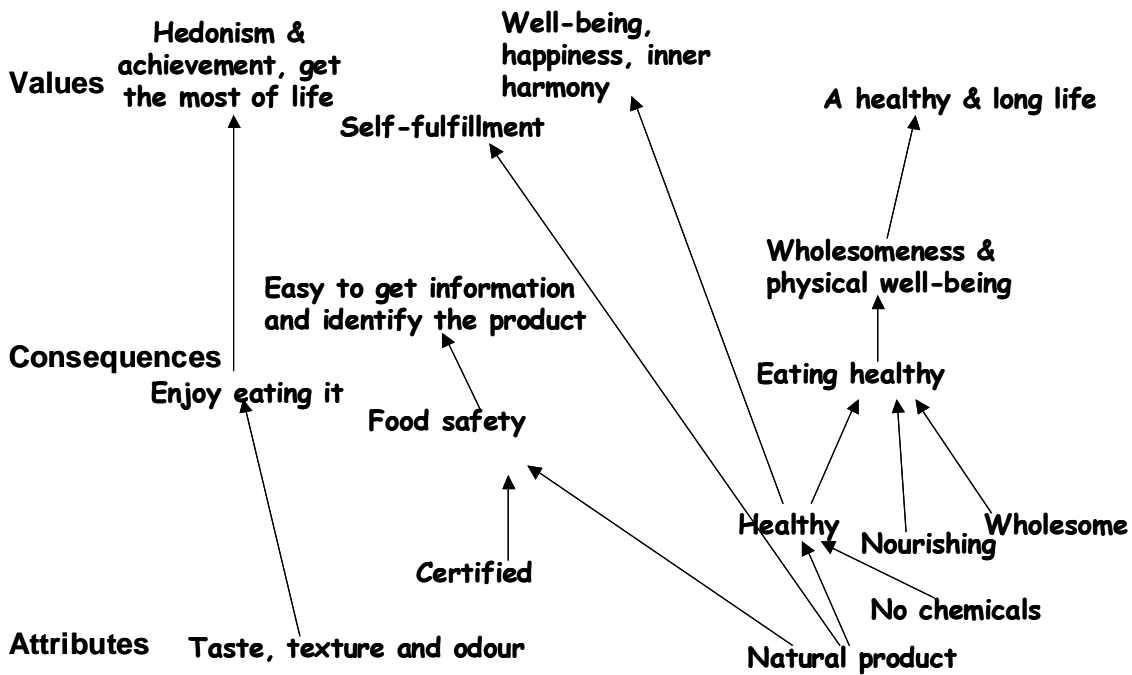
Values

Hedonism & achievement, get the most of life

Well-being, happiness, inner harmony

Self-fulfillment

A healthy & long life

Wholesomeness & physical well-being

Easy to get information and identify the product

Consequences

Enjoy eating it

Eating healthy

Food safety

Healthy

Nourishing

Wholesome

Certified

No chemicals

Attributes

Taste, texture and odour

Natural product